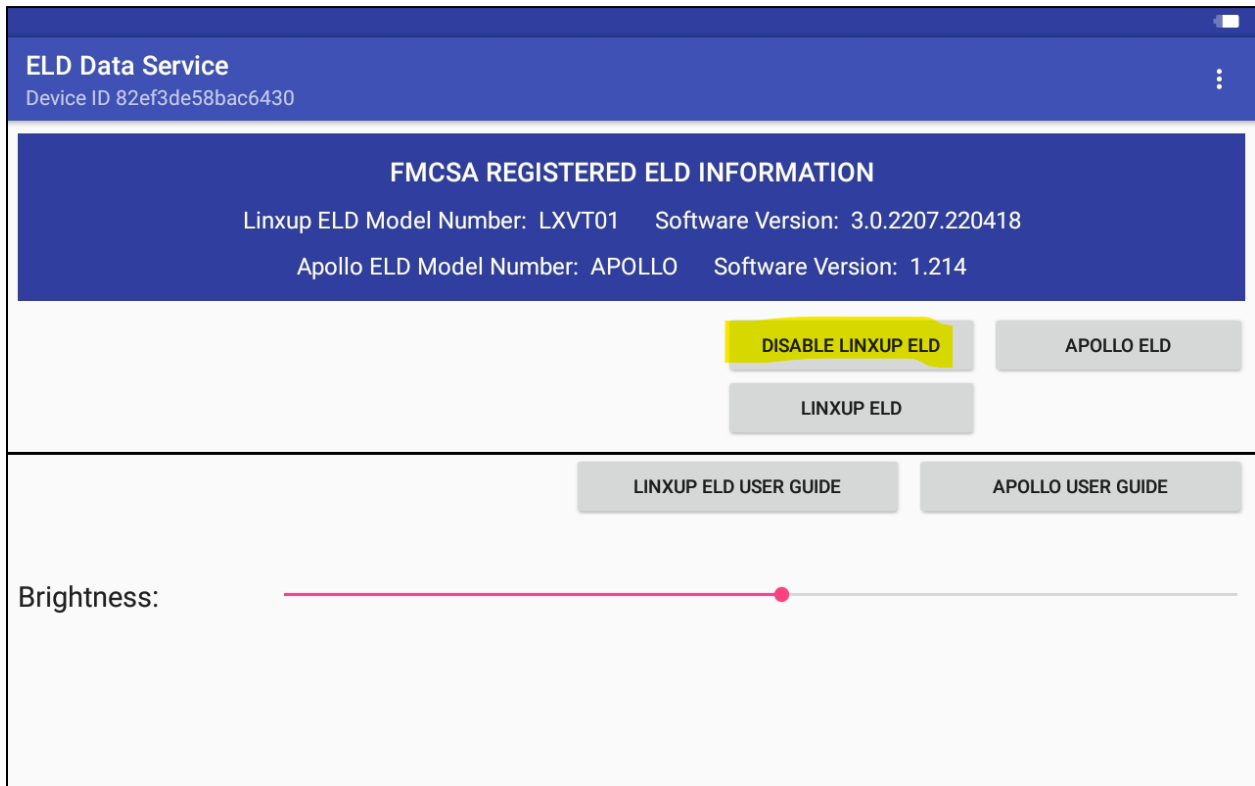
ELD Data Service
Device ID 82ef3de58bac6430

FMCSA REGISTERED ELD INFORMATION

Linxup ELD Model Number: LXVT01 Software Version: 3.0.2207.220418

Apollo ELD Model Number: APOLLO Software Version: 1.214

DISABLE LINXUP ELD

APOLLO ELD

LINXUP ELD

LINXUP ELD USER GUIDE

APOLLO USER GUIDE

Brightness: